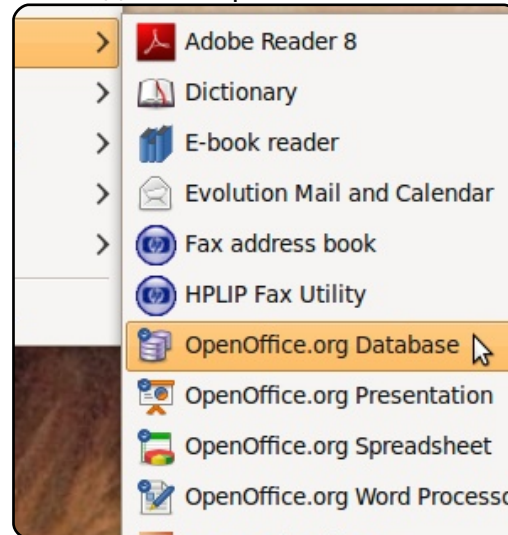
Adobe Reader 8
Dictionary
E-book reader
Evolution Mail and Calendar
Fax address book
HPLIP Fax Utility
OpenOffice.org Database
OpenOffice.org Presentation
OpenOffice.org Spreadsheet
OpenOffice.org Word Processo